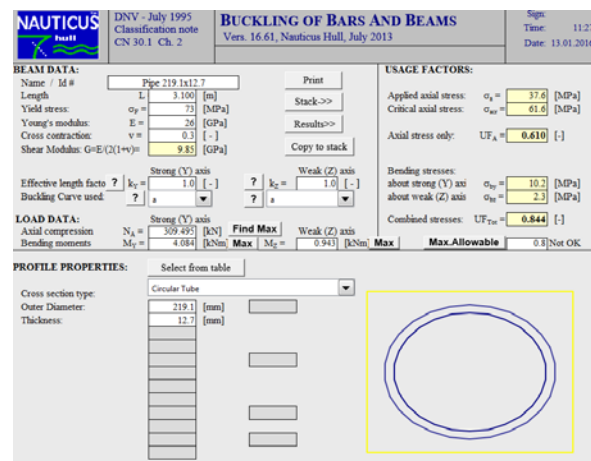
NAUTICUS hull

DNV - July 1995
Classification note
CN 30.1 Ch. 2

BUCKLING OF BARS AND BEAMS
Vers. 16.61, Nauticus Hull, July 2013

Sign:
Time: 11:27
Date: 13.01.2016

BEAM DATA:
Name / Id # Pipe 219.1x12.7
Length L = 3.100 [m]
Yield stress: $\sigma_F$ = 73 [MPa]
Young's modulus: E = 26 [GPa]
Cross contraction: v = 0.3 [ - ]
Shear Modulus: G=E/(2(1+v))= 9.85 [GPa]

Print
Stack->>
Results>>
Copy to stack

USAGE FACTORS:
Applied axial stress: $\sigma_a$ = 37.6 [MPa]
Critical axial stress: $\sigma_{acr}$ = 61.6 [MPa]

Axial stress only: $UF_A$ = 0.610 [-]

Bending stresses:
about strong (Y) axi $\sigma_{by}$ = 10.2 [MPa]
about weak (Z) axis $\sigma_{bz}$ = 2.3 [MPa]

Combined stresses: $UF_{Tot}$ = 0.844 [-]

Strong (Y) axis Weak (Z) axis
Effective length facto ? $k_Y$ = 1.0 [ - ] ? $k_Z$ = 1.0 [ - ]
Buckling Curve used: ? a ? a

LOAD DATA: Strong (Y) axis Weak (Z) axis
Axial compression $N_A$ = 309.495 [kN] Find Max
Bending moments $M_Y$ = 4.084 [kNm] Max $M_Z$ = 0.943 [kNm] Max

Max.Allowable 0.8 Not OK

PROFILE PROPERTIES: Select from table

Cross section type: Circular Tube
Outer Diameter: 219.1 [mm]
Thickness: 12.7 [mm]